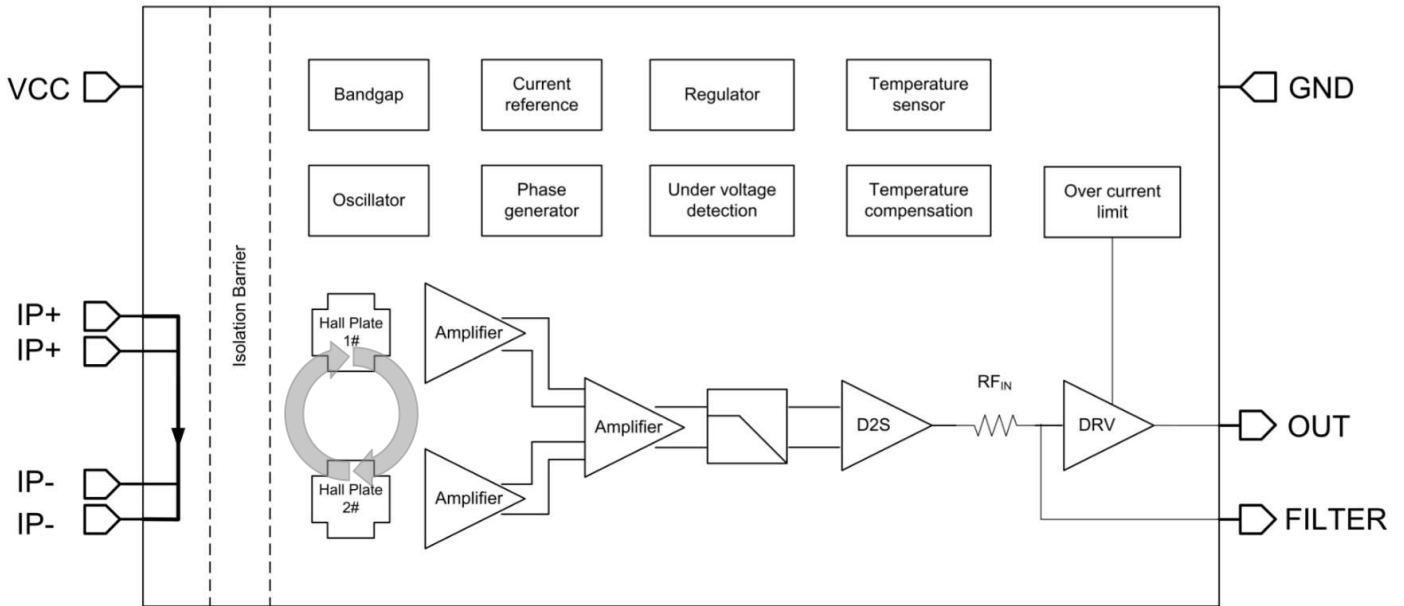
VCC

Bandgap

Current reference

Regulator

Temperature sensor

GND

Oscillator

Phase generator

Under voltage detection

Temperature compensation

Over current limit

Isolation Barrier

IP+

IP+

IP-

IP-

Hall Plate 1#

Hall Plate 2#

Amplifier

Amplifier

Amplifier

D2S

$RF_{IN}$

DRV

OUT

FILTER